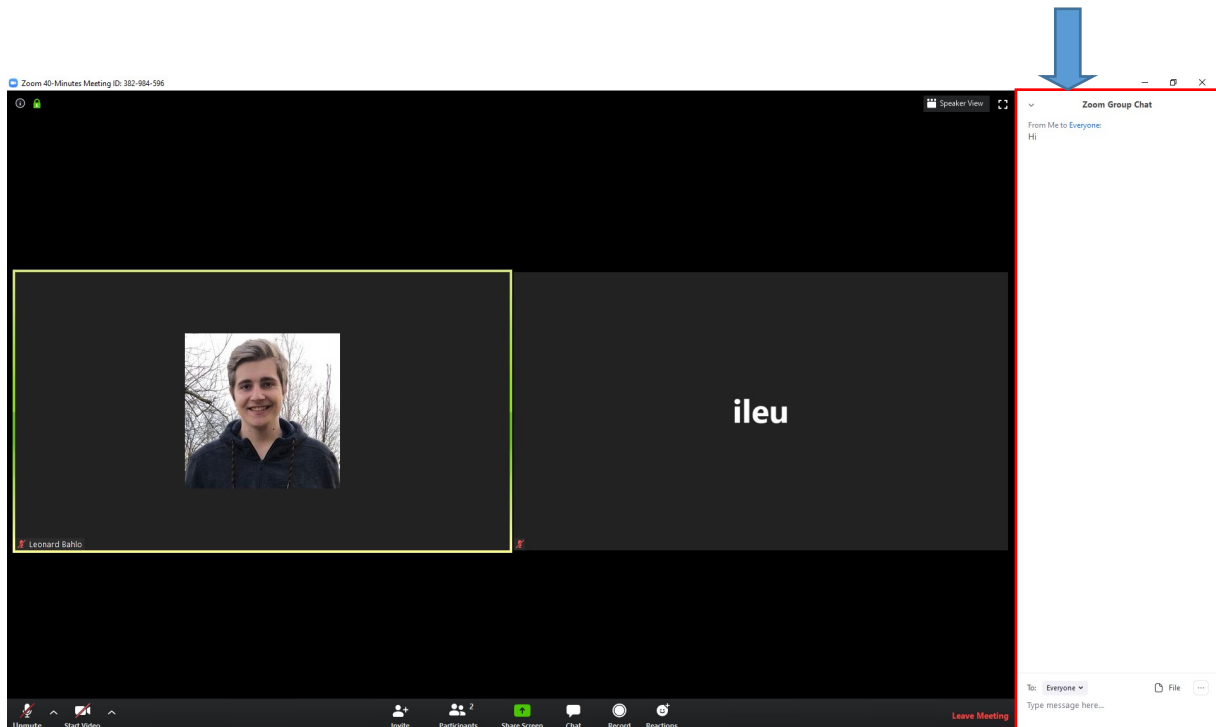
Zoom 40-Minutes Meeting ID: 382-984-596

Speaker View

Zoom Group Chat

From Me to Everyone:
Hi

Leonard Bahlo

ileu

To: Everyone

File

Type message here...

Unmute

Start Video

Invite

Participants 2

Share Screen

Chat

Record

Reactions

Leave Meeting